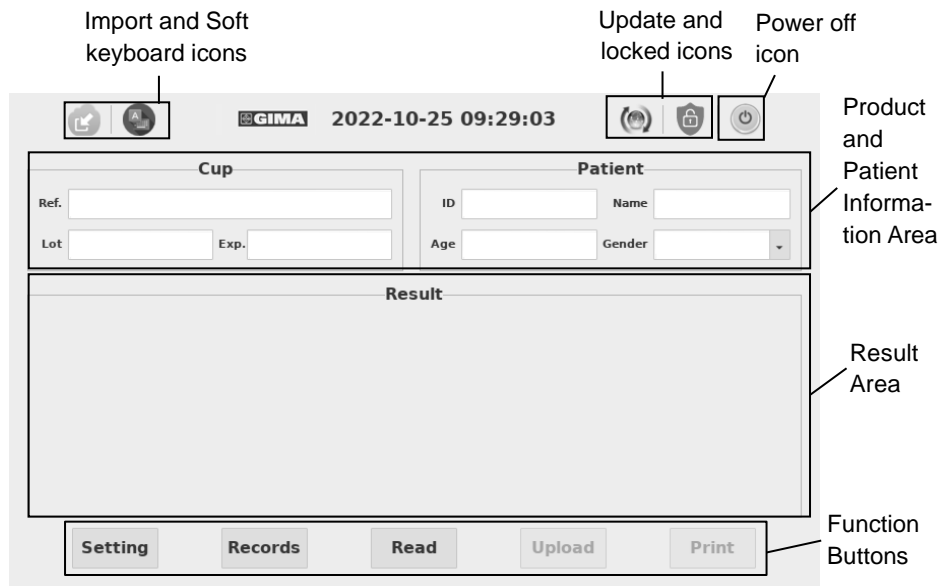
Import and Soft keyboard icons

Update and locked icons

Power off icon

GIMA 2022-10-25 09:29:03

Product and Patient Information Area

Cup

Ref.

Lot

Exp.

Patient

ID

Name

Age

Gender

Result

Result Area

Setting

Records

Read

Upload

Print

Function Buttons